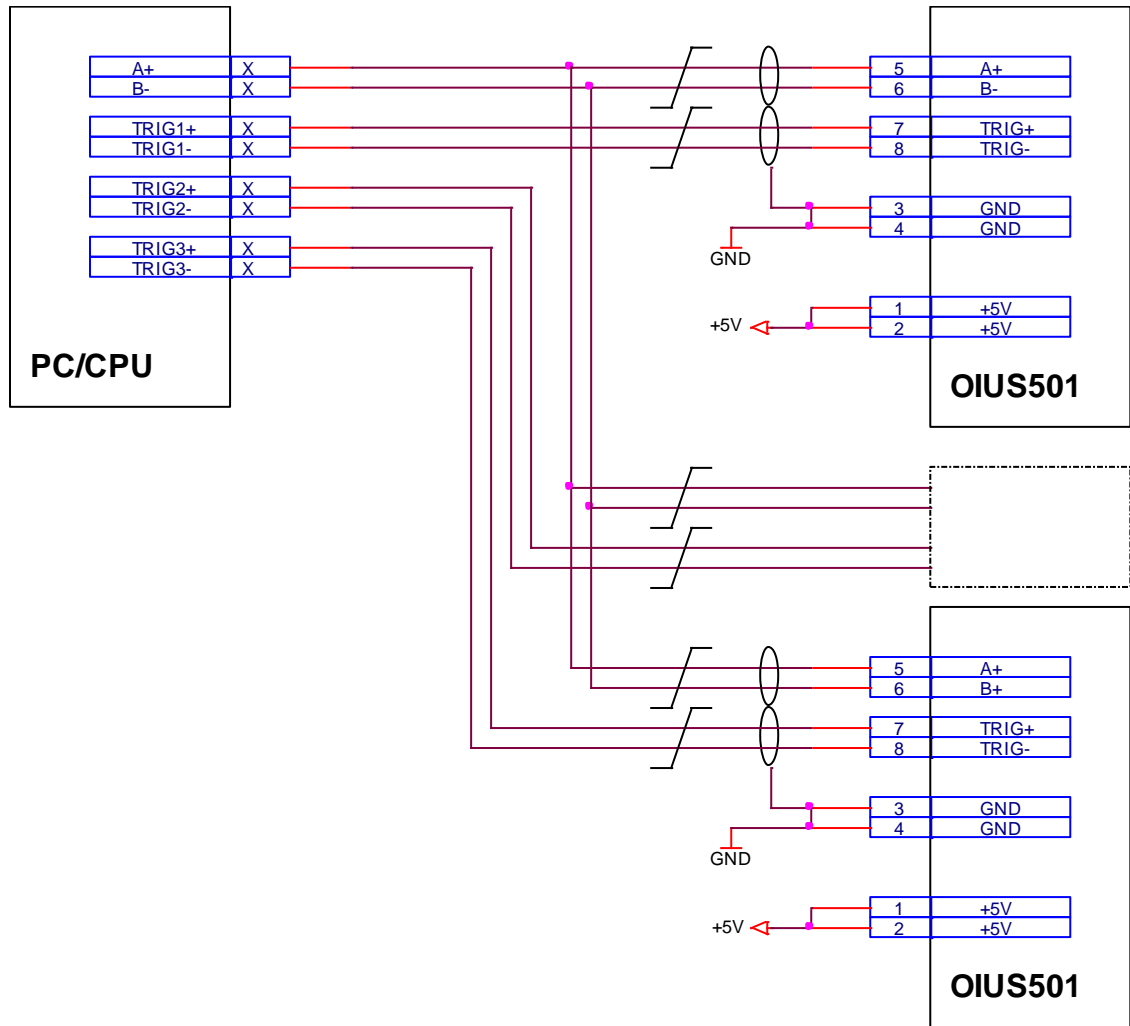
A+ X
B- X
TRIG1+ X
TRIG1- X
TRIG2+ X
TRIG2- X
TRIG3+ X
TRIG3- X

PC/CPU

5 A+
6 B-
7 TRIG+
8 TRIG-
3 GND
4 GND
GND
1 +5V
2 +5V
+5V

OIUS501

5 A+
6 B+
7 TRIG+
8 TRIG-
3 GND
4 GND
GND
1 +5V
2 +5V
+5V

OIUS501